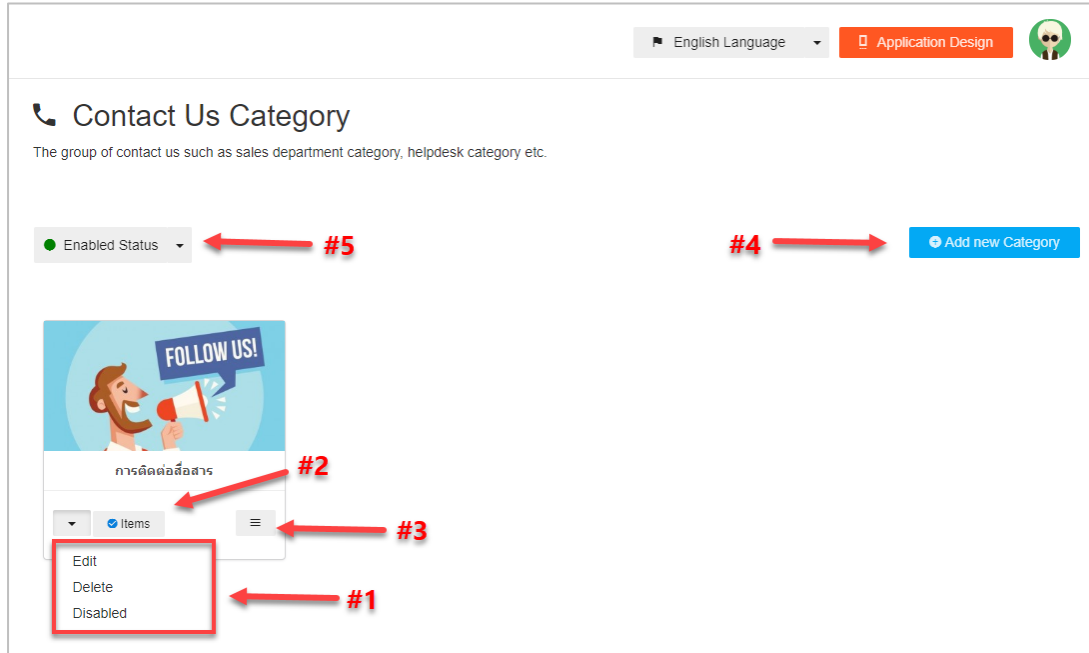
English Language
Application Design

Contact Us Category

The group of contact us such as sales department category, helpdesk category etc.

Enabled Status
#5
#4
Add new Category

FOLLOW US!

การติดต่อสื่อสาร
#2
Items
#3
Edit
Delete
Disabled
#1